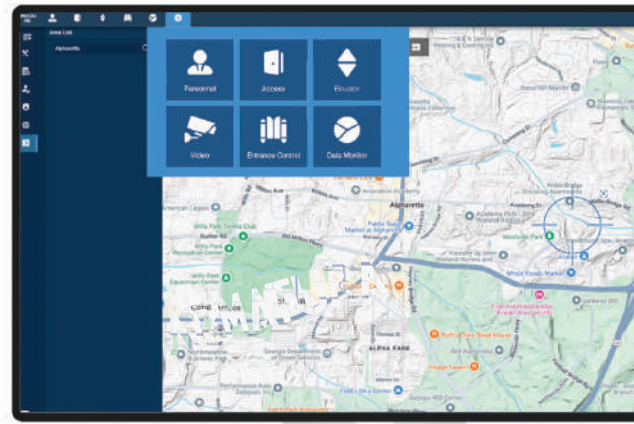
Area List

Alpharetta

Personnel

Access

Elevator

Video

Entrance Control

Data Monitor

Alpharetta

ALPHA PARK

Willis Park Tennis Club

Wills Park Equestrian Center

American Legion

Academy Park

Whole Foods Market

Northwinds Park

Old Milton Pkwy